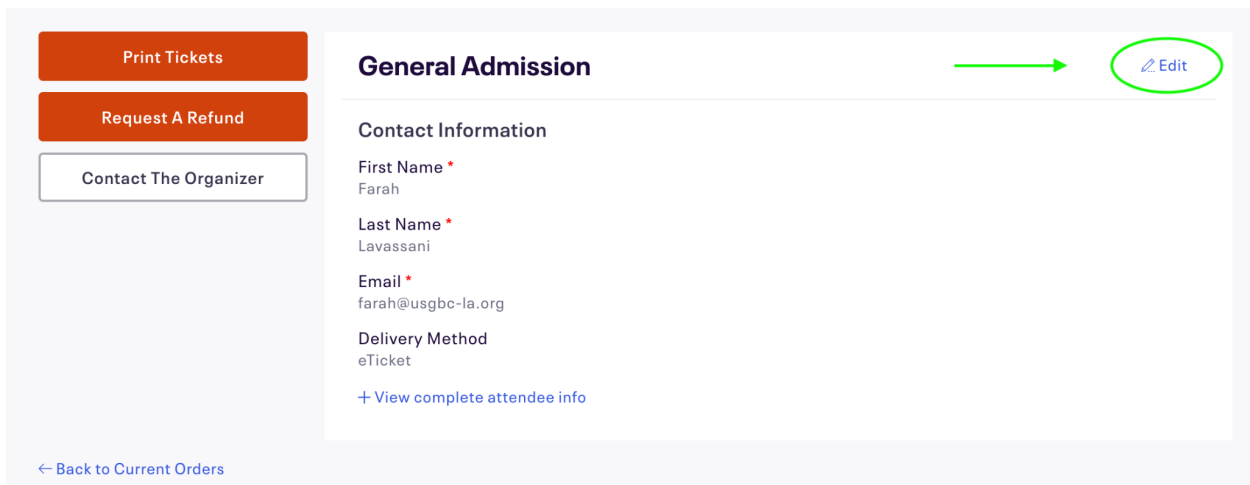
Print Tickets

Request A Refund

Contact The Organizer

General Admission

Edit

Contact Information

First Name *
Farah

Last Name *
Lavassani

Email *
farah@usgbc-la.org

Delivery Method
eTicket

+ View complete attendee info

← Back to Current Orders